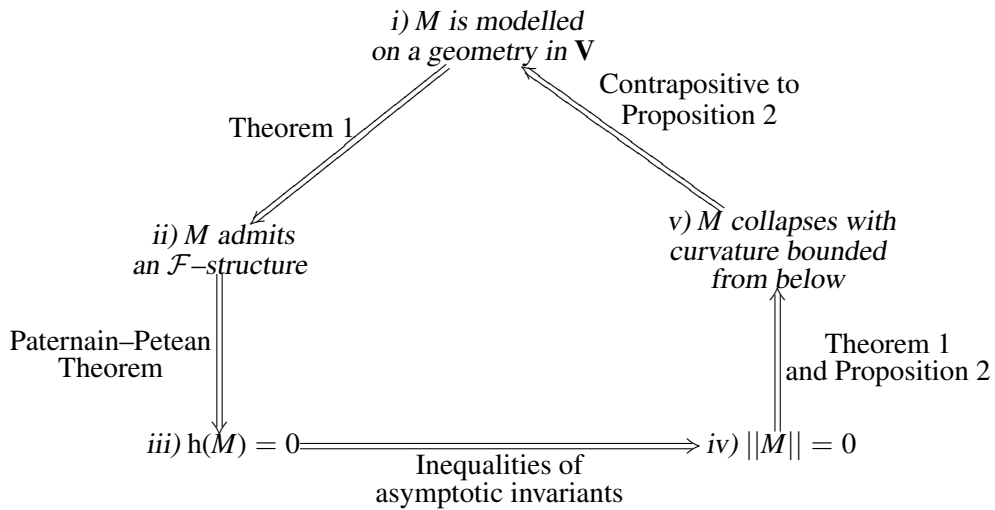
*i) $M$ is modelled on a geometry in $\mathbf{V}$*

Contrapositive to Proposition 2

Theorem 1

*ii) $M$ admits an $\mathcal{F}$–structure*

*v) $M$ collapses with curvature bounded from below*

Paternain–Petean Theorem

Theorem 1 and Proposition 2

*iii)* $\mathrm{h}(M) = 0$

*iv)* $||M|| = 0$

Inequalities of asymptotic invariants